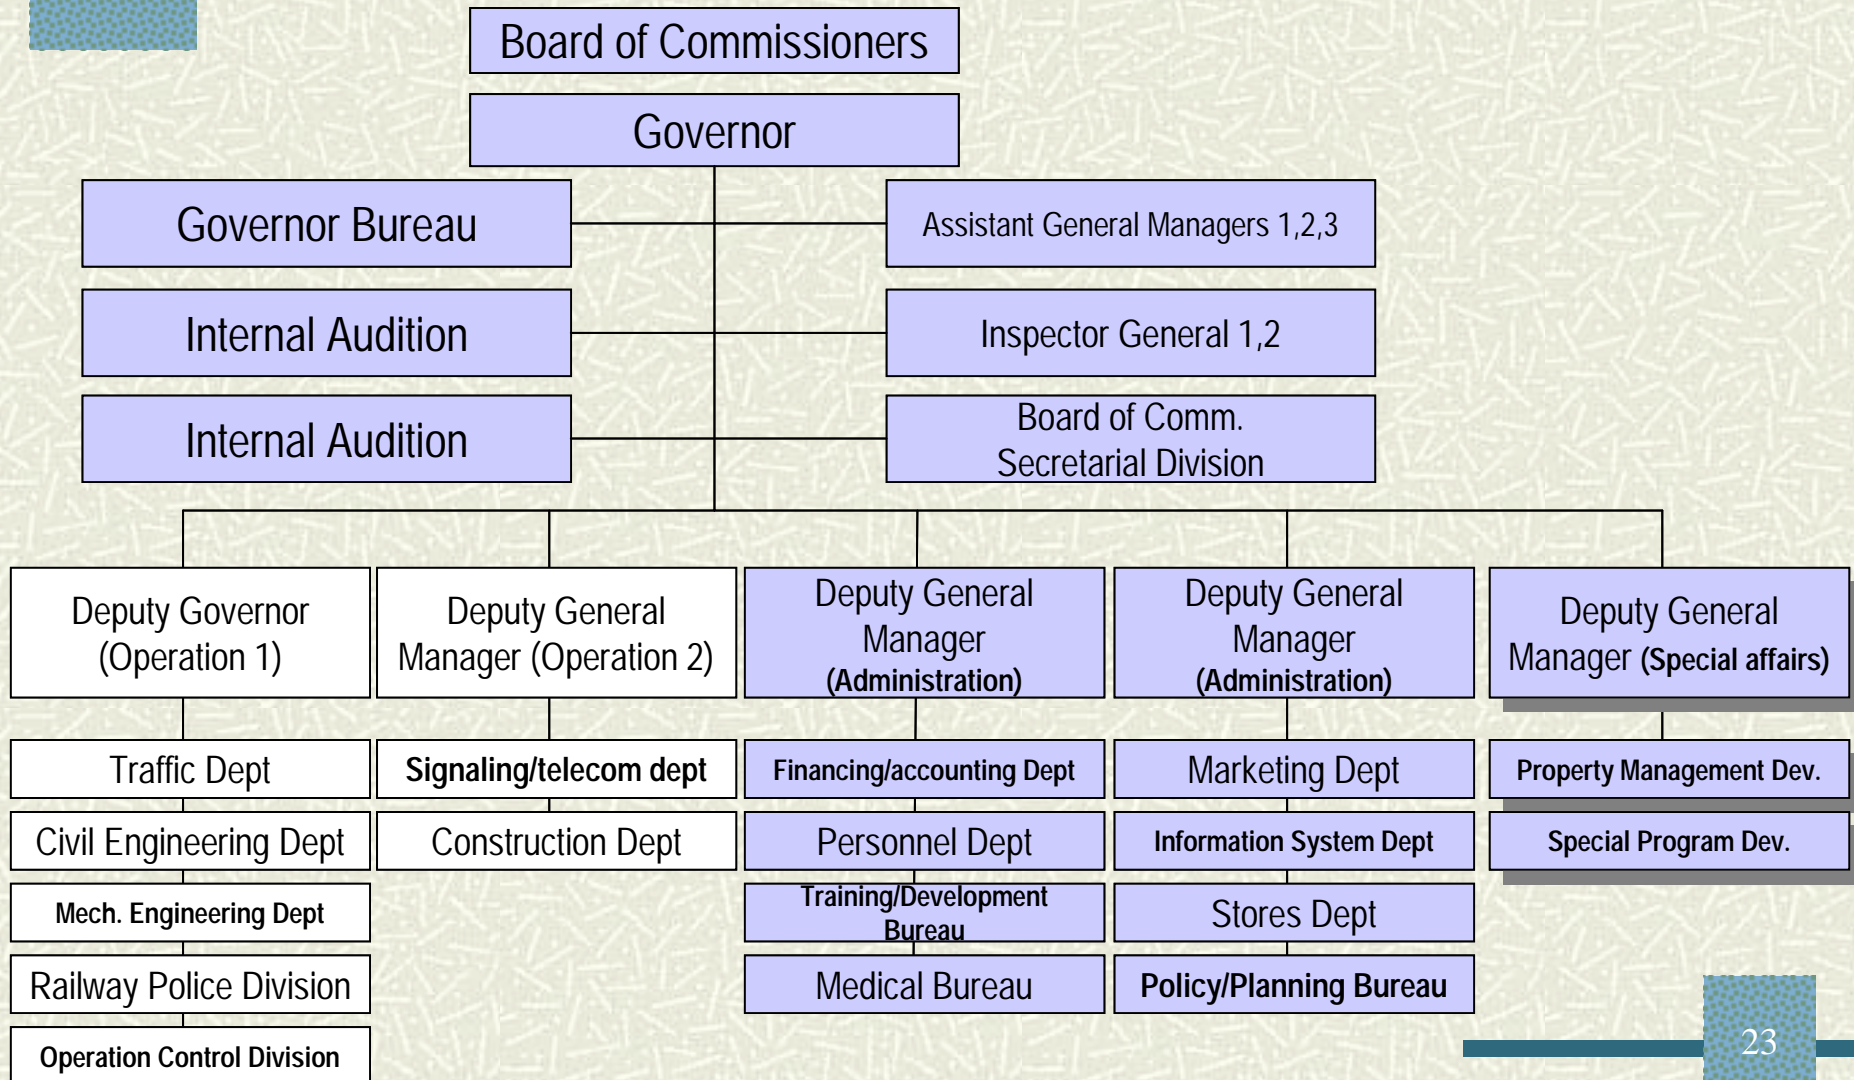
Board of Commissioners

Governor

Governor Bureau

Assistant General Managers 1,2,3

Internal Audition

Inspector General 1,2

Internal Audition

Board of Comm. Secretarial Division

Deputy Governor (Operation 1)

Traffic Dept

Civil Engineering Dept

Mech. Engineering Dept

Railway Police Division

Operation Control Division

Deputy General Manager (Operation 2)

Signaling/telecom dept

Construction Dept

Deputy General Manager (Administration)

Financing/accounting Dept

Personnel Dept

Training/Development Bureau

Medical Bureau

Deputy General Manager (Administration)

Marketing Dept

Information System Dept

Stores Dept

Policy/Planning Bureau

Deputy General Manager (Special affairs)

Property Management Dev.

Special Program Dev.

23